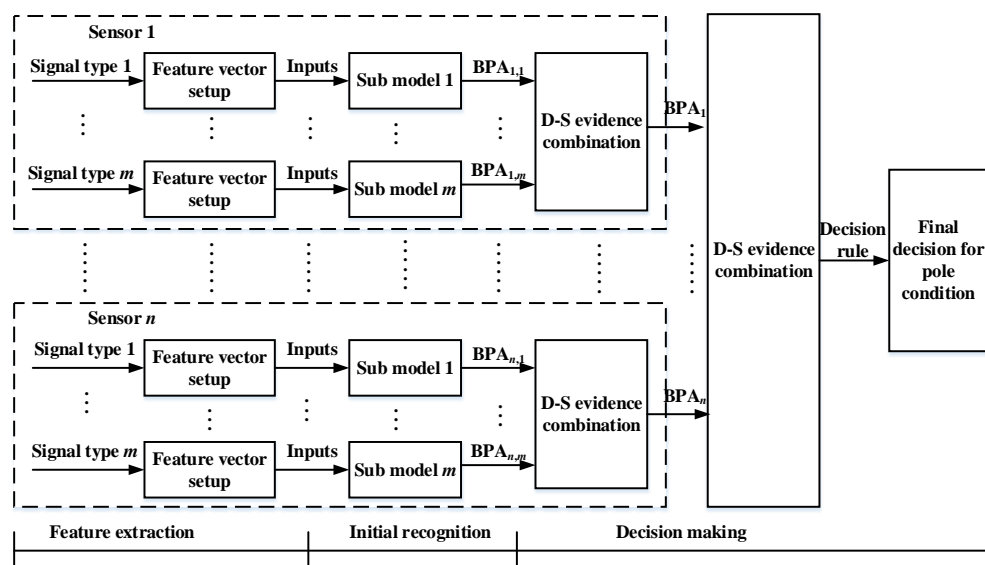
Sensor 1

Signal type 1
Feature vector setup
Inputs
Sub model 1
$BPA_{1,1}$

Signal type $m$
Feature vector setup
Inputs
Sub model $m$
$BPA_{1,m}$

D-S evidence combination
$BPA_1$

Sensor $n$

Signal type 1
Feature vector setup
Inputs
Sub model 1
$BPA_{n,1}$

Signal type $m$
Feature vector setup
Inputs
Sub model $m$
$BPA_{n,m}$

D-S evidence combination
$BPA_n$

D-S evidence combination

Decision rule

Final decision for pole condition

Feature extraction
Initial recognition
Decision making